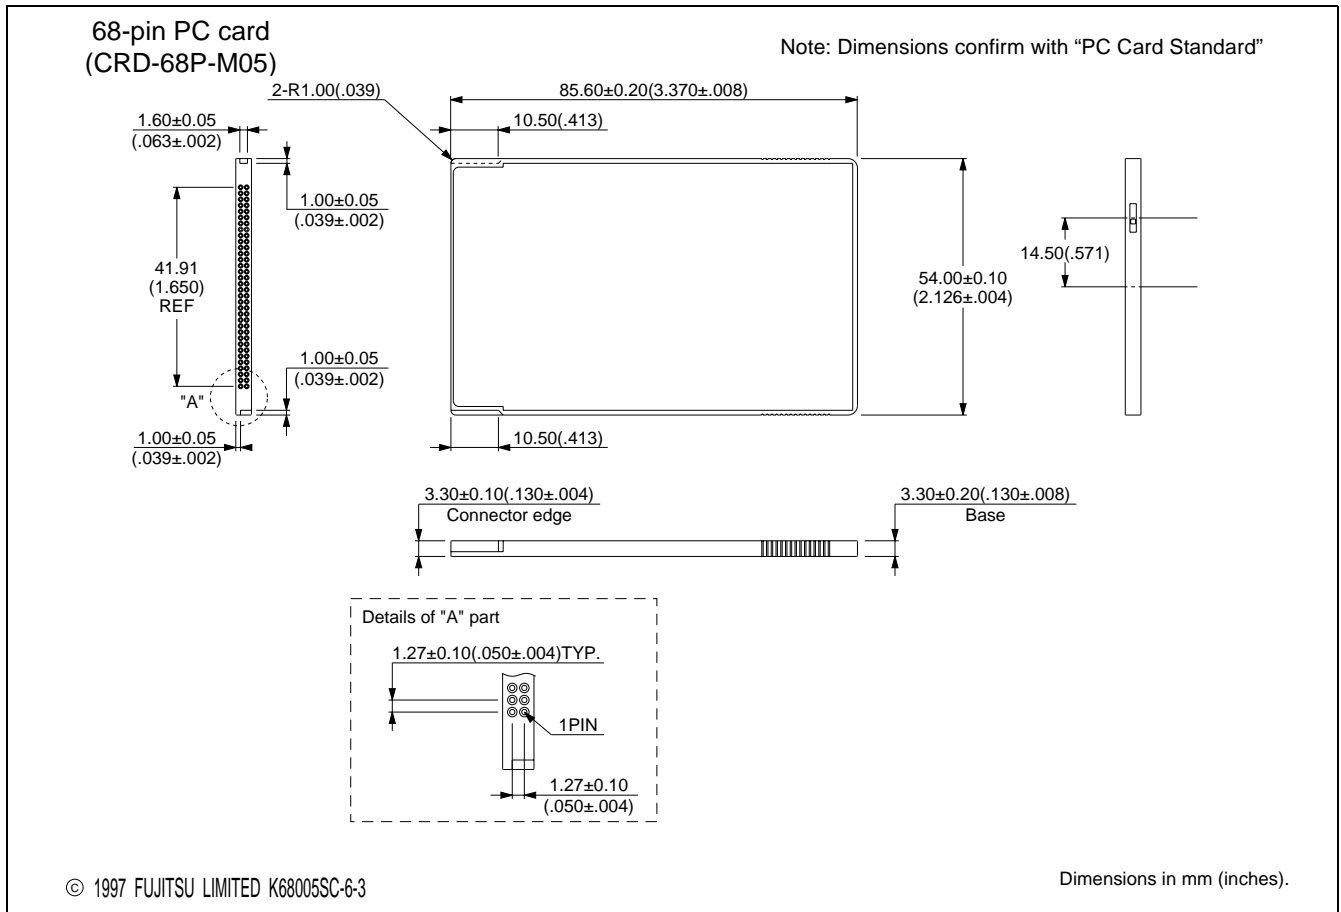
68-pin PC card
(CRD-68P-M05)

Note: Dimensions confirm with "PC Card Standard"

2-R1.00(.039)

85.60±0.20(3.370±.008)

10.50(.413)

1.60±0.05
(.063±.002)

1.00±0.05
(.039±.002)

41.91
(1.650)
REF

1.00±0.05
(.039±.002)

"A"

1.00±0.05
(.039±.002)

54.00±0.10
(2.126±.004)

14.50(.571)

10.50(.413)

3.30±0.10(.130±.004)
Connector edge

3.30±0.20(.130±.008)
Base

Details of "A" part

1.27±0.10(.050±.004)TYP.

1PIN

1.27±0.10
(.050±.004)

© 1997 FUJITSU LIMITED K68005SC-6-3

Dimensions in mm (inches).